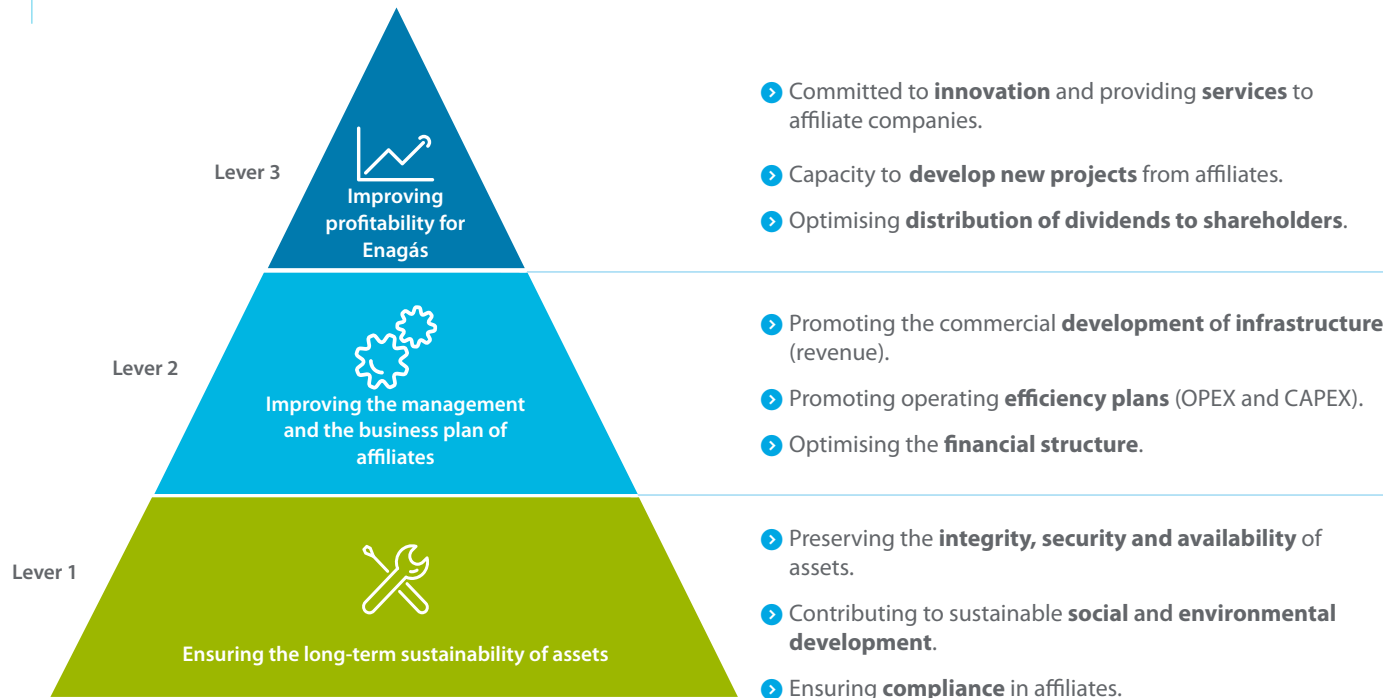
Lever 3

Improving profitability for Enagás

Lever 2

Improving the management and the business plan of affiliates

Lever 1

Ensuring the long-term sustainability of assets

Committed to innovation and providing services to affiliate companies.

Capacity to develop new projects from affiliates.

Optimising distribution of dividends to shareholders.

Promoting the commercial development of infrastructure (revenue).

Promoting operating efficiency plans (OPEX and CAPEX).

Optimising the financial structure.

Preserving the integrity, security and availability of assets.

Contributing to sustainable social and environmental development.

Ensuring compliance in affiliates.